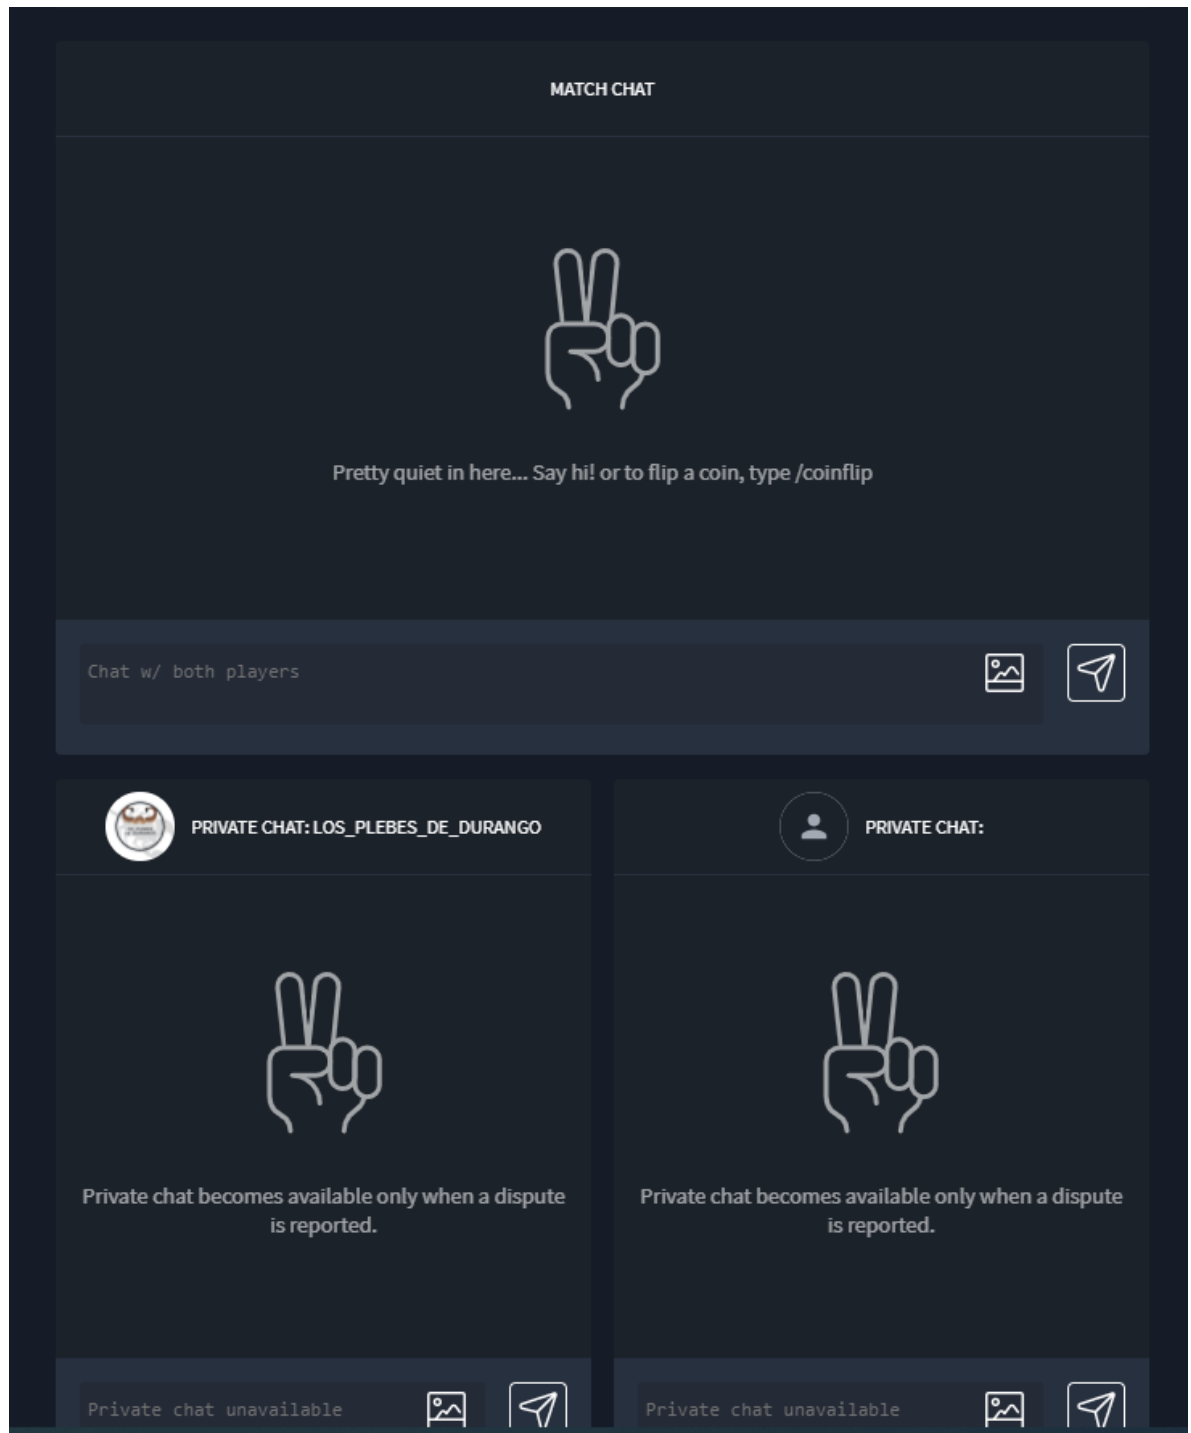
MATCH CHAT

Pretty quiet in here... Say hi! or to flip a coin, type /coinflip

Chat w/ both players

PRIVATE CHAT: LOS_PLEBES_DE_DURANGO

Private chat becomes available only when a dispute is reported.

Private chat unavailable

PRIVATE CHAT:

Private chat becomes available only when a dispute is reported.

Private chat unavailable